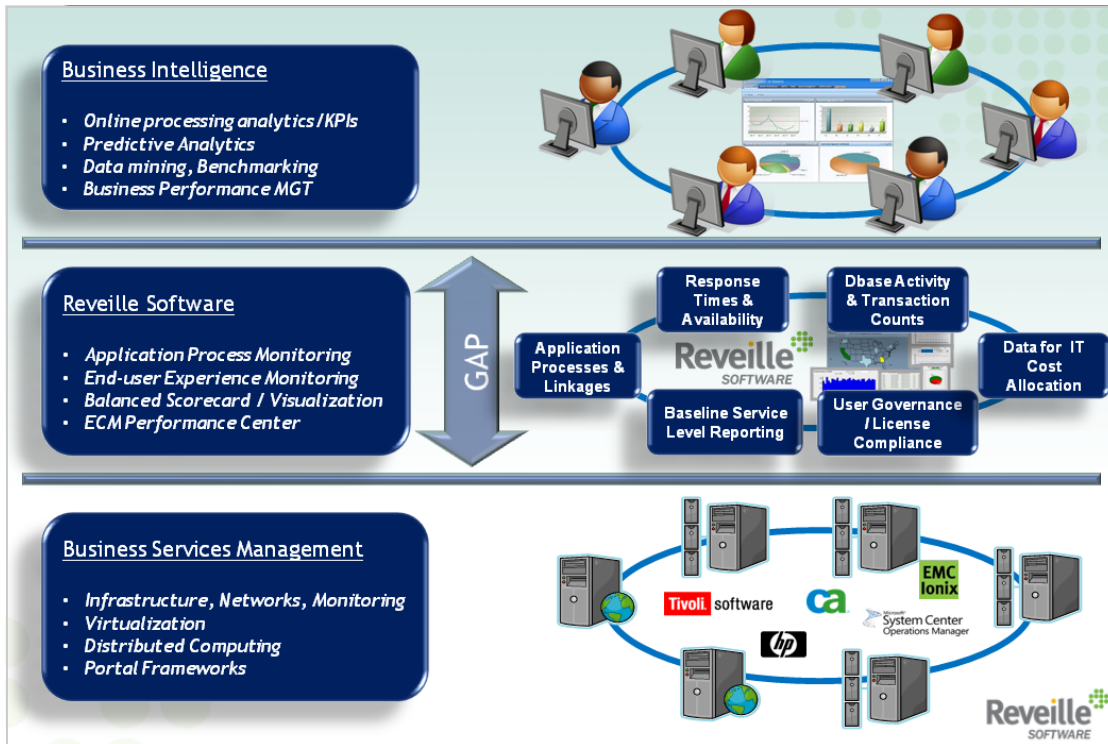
Business Intelligence

- Online processing analytics / KPIs
- Predictive Analytics
- Data mining, Benchmarking
- Business Performance MGT

Reveille Software

- Application Process Monitoring
- End-user Experience Monitoring
- Balanced Scorecard / Visualization
- ECM Performance Center

GAP

Response Times & Availability

Dbase Activity & Transaction Counts

Application Processes & Linkages

Reveille SOFTWARE

Data for IT Cost Allocation

Baseline Service Level Reporting

User Governance / License Compliance

Business Services Management

- Infrastructure, Networks, Monitoring
- Virtualization
- Distributed Computing
- Portal Frameworks

Tivoli. software

ca

EMC Ionix

Microsoft System Center Operations Manager

hp

Reveille SOFTWARE